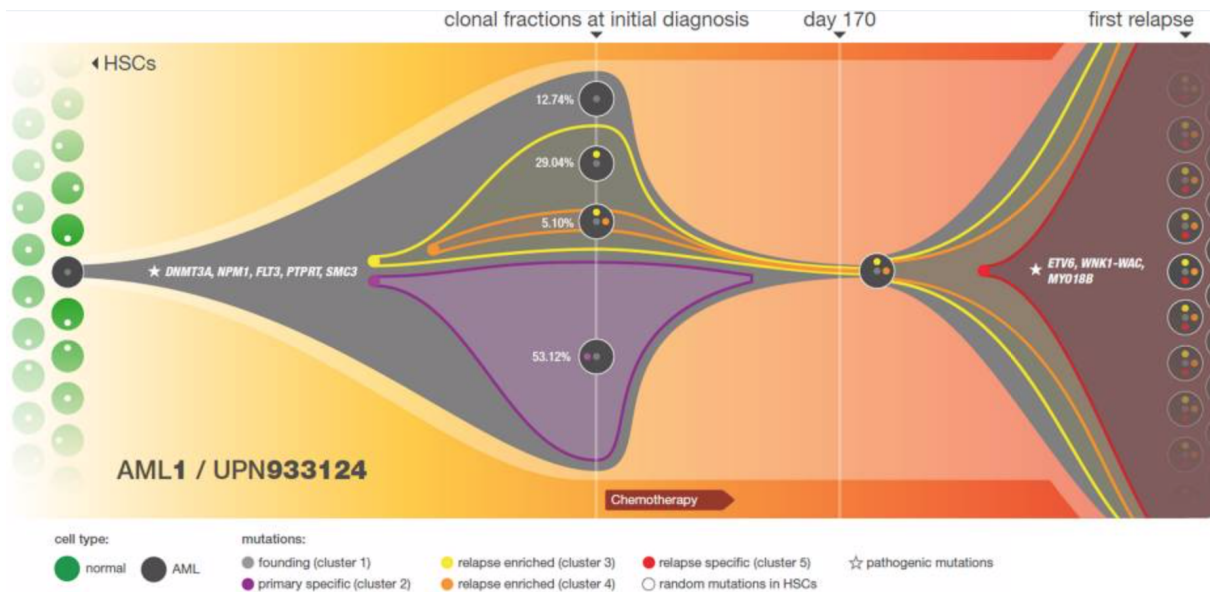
clonal fractions at initial diagnosis

day 170

first relapse

HSCs

12.74%

29.04%

5.10%

53.12%

DNMT3A, NPM1, FLT3, PTPRT, SMC3

ETV6, WNK1-WAC, MYO18B

AML1 / UPN933124

Chemotherapy

cell type:

normal

AML

mutations:

founding (cluster 1)

primary specific (cluster 2)

relapse enriched (cluster 3)

relapse enriched (cluster 4)

relapse specific (cluster 5)

random mutations in HSCs

pathogenic mutations